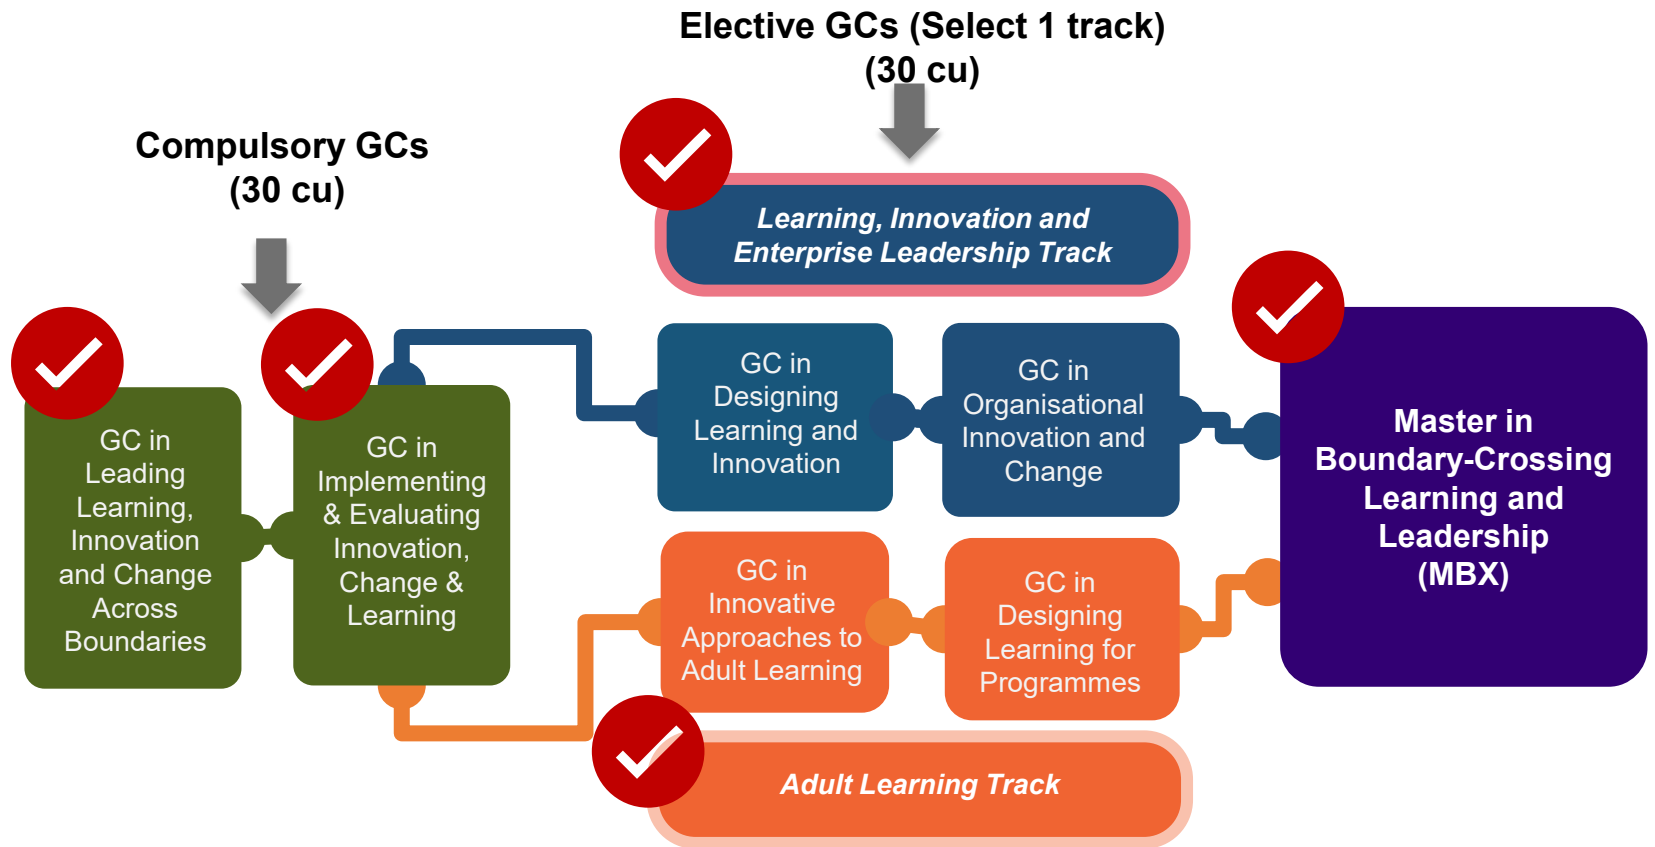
Elective GCs (Select 1 track) (30 cu)

Compulsory GCs (30 cu)

Learning, Innovation and Enterprise Leadership Track

GC in Leading Learning, Innovation and Change Across Boundaries

GC in Implementing & Evaluating Innovation, Change & Learning

GC in Designing Learning and Innovation

GC in Organisational Innovation and Change

Master in Boundary-Crossing Learning and Leadership (MBX)

GC in Innovative Approaches to Adult Learning

GC in Designing Learning for Programmes

Adult Learning Track